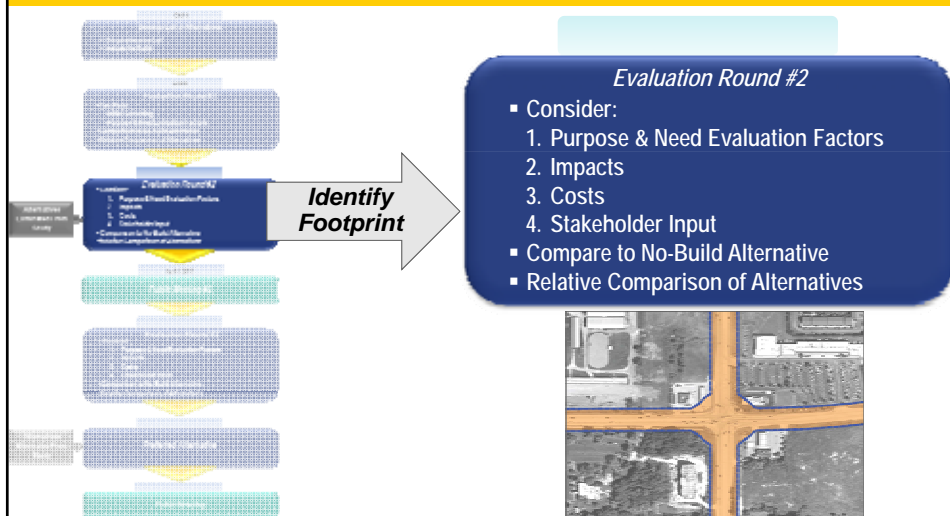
Evaluation Round #2
Identify Footprint

Evaluation Round #2
▪ Consider:
1. Purpose & Need Evaluation Factors
2. Impacts
3. Costs
4. Stakeholder Input
▪ Compare to No-Build Alternative
▪ Relative Comparison of Alternatives